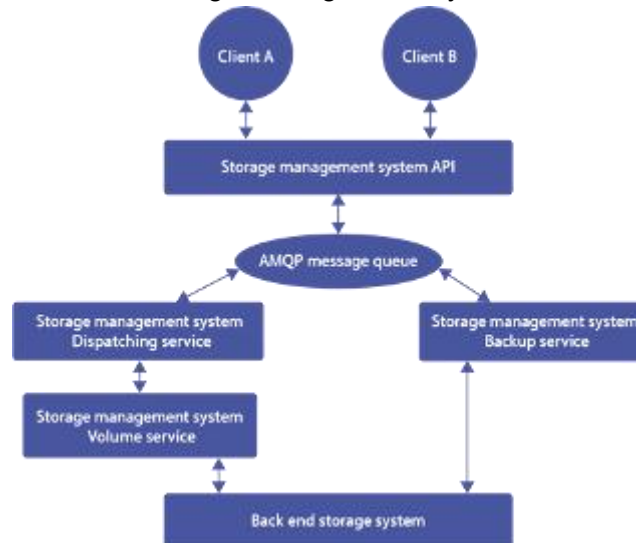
Client A

Client B

Storage management system API

AMQP message queue

Storage management system Dispatching service

Storage management system Backup service

Storage management system Volume service

Back end storage system